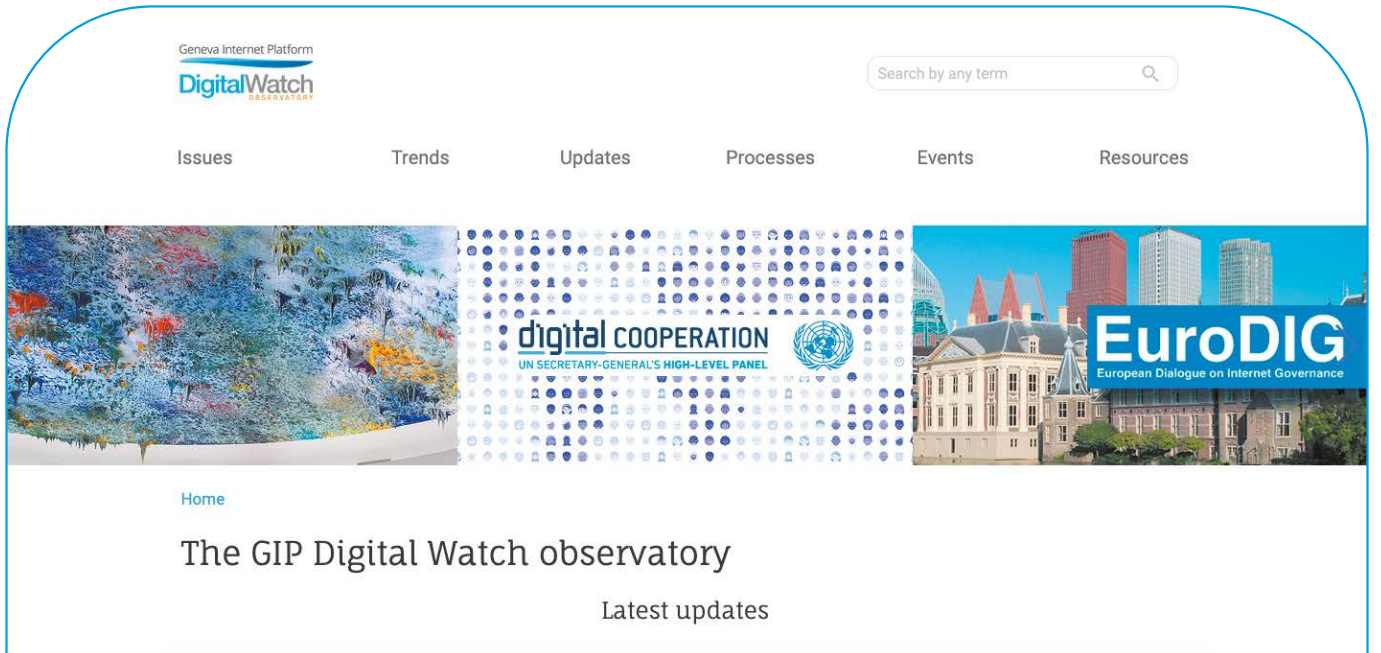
Geneva Internet Platform
DigitalWatch
OBSERVATORY

Search by any term

Issues Trends Updates Processes Events Resources

digital COOPERATION
UN SECRETARY-GENERAL'S HIGH-LEVEL PANEL

EuroDIG
European Dialogue on Internet Governance

Home

The GIP Digital Watch observatory

Latest updates